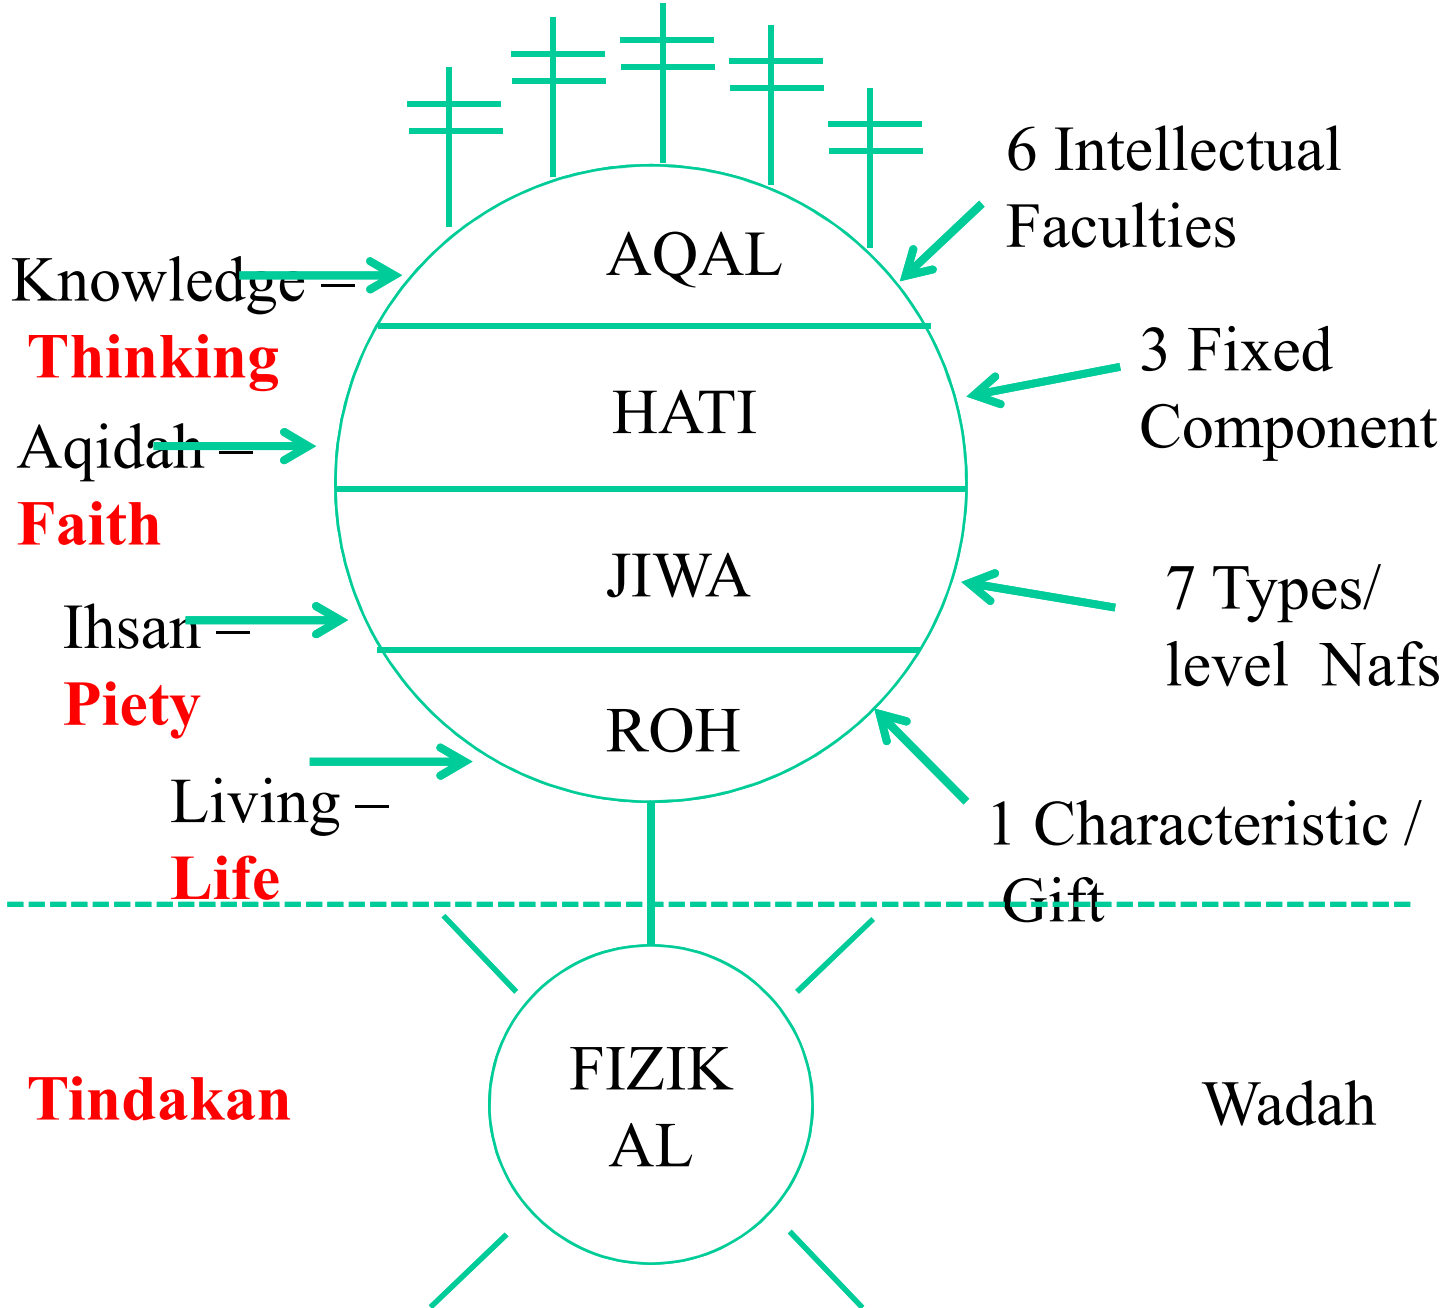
6 Intellectual Faculties

Knowledge – Thinking

AQAL

3 Fixed Component

HATI

Aqidah – Faith

JIWA

7 Types/ level Nafs

Ihsan – Piety

ROH

Living – Life

1 Characteristic / Gift

FIZIKAL

Tindakan

Wadah